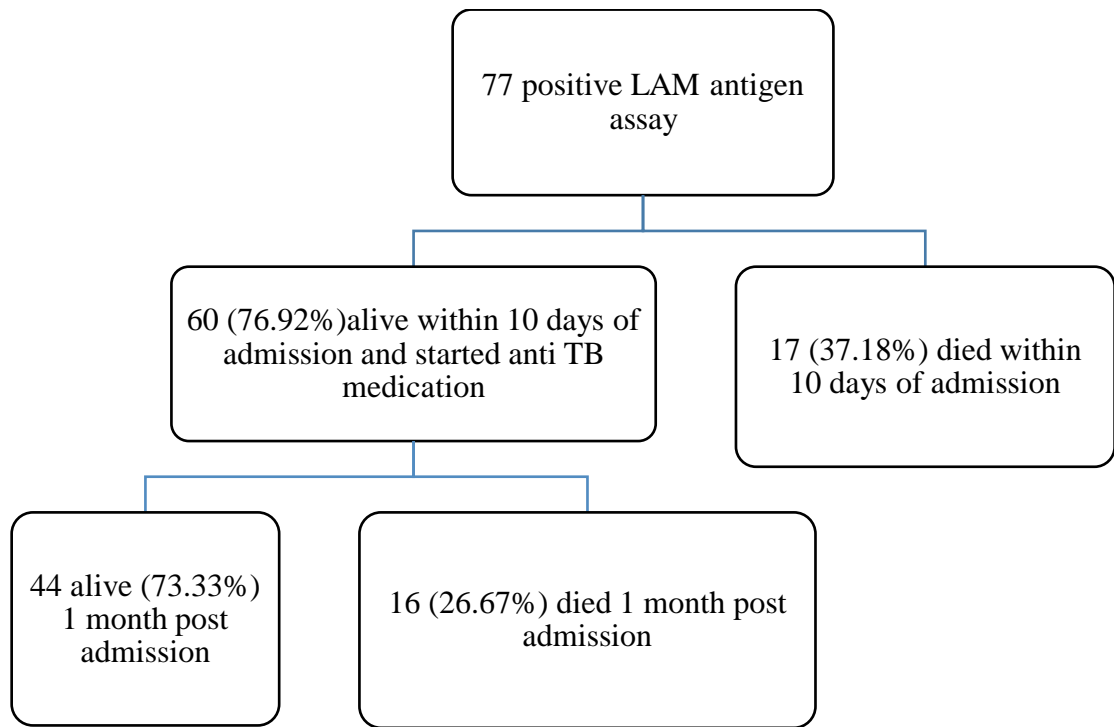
77 positive LAM antigen assay

60 (76.92%)alive within 10 days of admission and started anti TB medication

17 (37.18%) died within 10 days of admission

44 alive (73.33%) 1 month post admission

16 (26.67%) died 1 month post admission